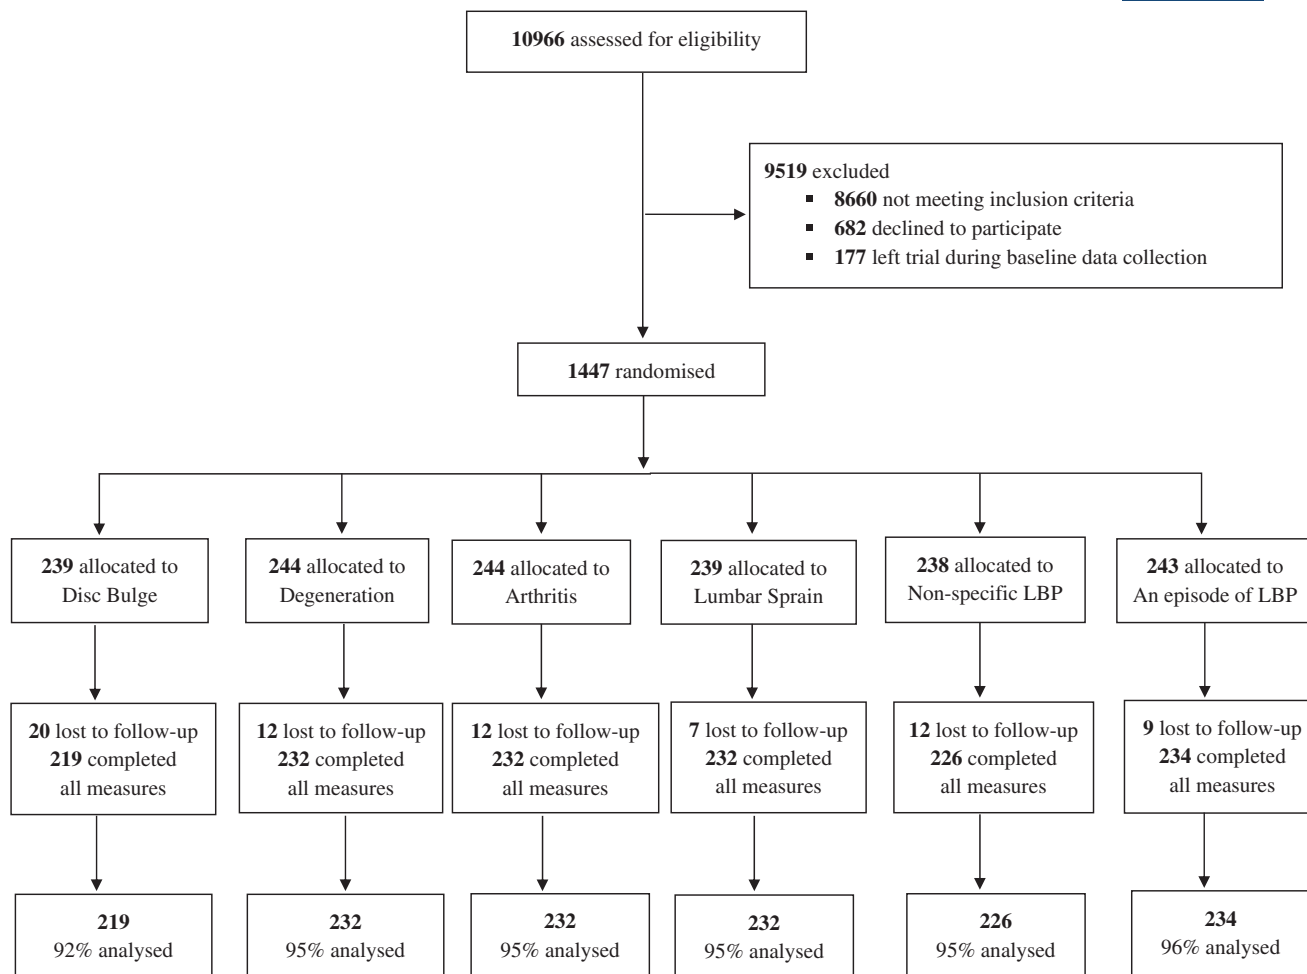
**10966** assessed for eligibility

**9519** excluded
- **8660** not meeting inclusion criteria
- **682** declined to participate
- **177** left trial during baseline data collection

**1447** randomised

**239** allocated to Disc Bulge

**244** allocated to Degeneration

**244** allocated to Arthritis

**239** allocated to Lumbar Sprain

**238** allocated to Non-specific LBP

**243** allocated to An episode of LBP

**20** lost to follow-up **219** completed all measures

**12** lost to follow-up **232** completed all measures

**12** lost to follow-up **232** completed all measures

**7** lost to follow-up **232** completed all measures

**12** lost to follow-up **226** completed all measures

**9** lost to follow-up **234** completed all measures

**219** 92% analysed

**232** 95% analysed

**232** 95% analysed

**232** 95% analysed

**226** 95% analysed

**234** 96% analysed